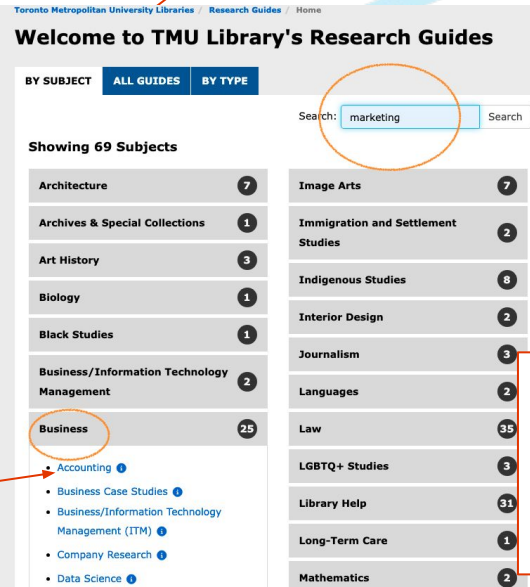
Toronto Metropolitan University Libraries / Research Guides / Home

Welcome to TMU Library's Research Guides

BY SUBJECT | ALL GUIDES | BY TYPE

Search: marketing | Search

Showing 69 Subjects

| | |
|---|---|
| Architecture 7 | Image Arts 7 |
| Archives & Special Collections 1 | Immigration and Settlement Studies 2 |
| Art History 3 | Indigenous Studies 8 |
| Biology 1 | Interior Design 2 |
| Black Studies 1 | Journalism 3 |
| Business/Information Technology Management 2 | Languages 2 |
| Business 25 | Law 35 |
| | LGBTQ+ Studies 3 |
| | Library Help 31 |
| | Long-Term Care 1 |
| | Mathematics 2 |

- Accounting
- Business Case Studies
- Business/Information Technology Management (ITM)
- Company Research
- Data Science